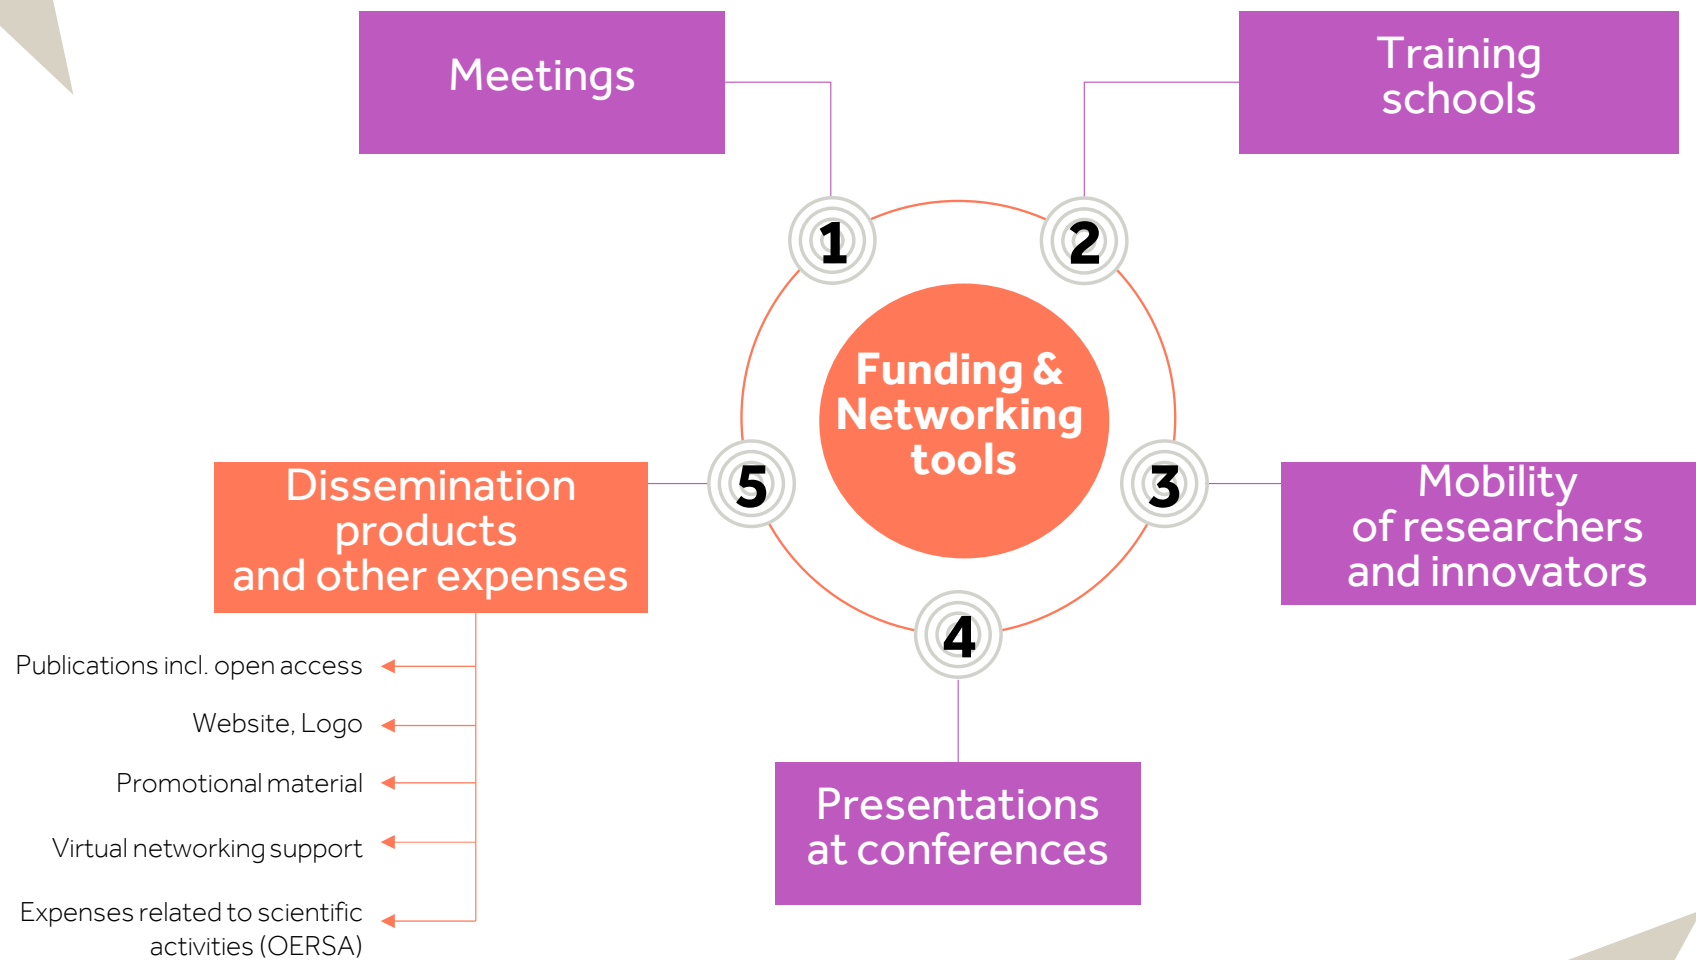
Meetings

Training schools

1

2

Funding & Networking tools

5

3

Dissemination products and other expenses

Mobility of researchers and innovators

4

Publications incl. open access

Website, Logo

Promotional material

Virtual networking support

Expenses related to scientific activities (OERSA)

Presentations at conferences